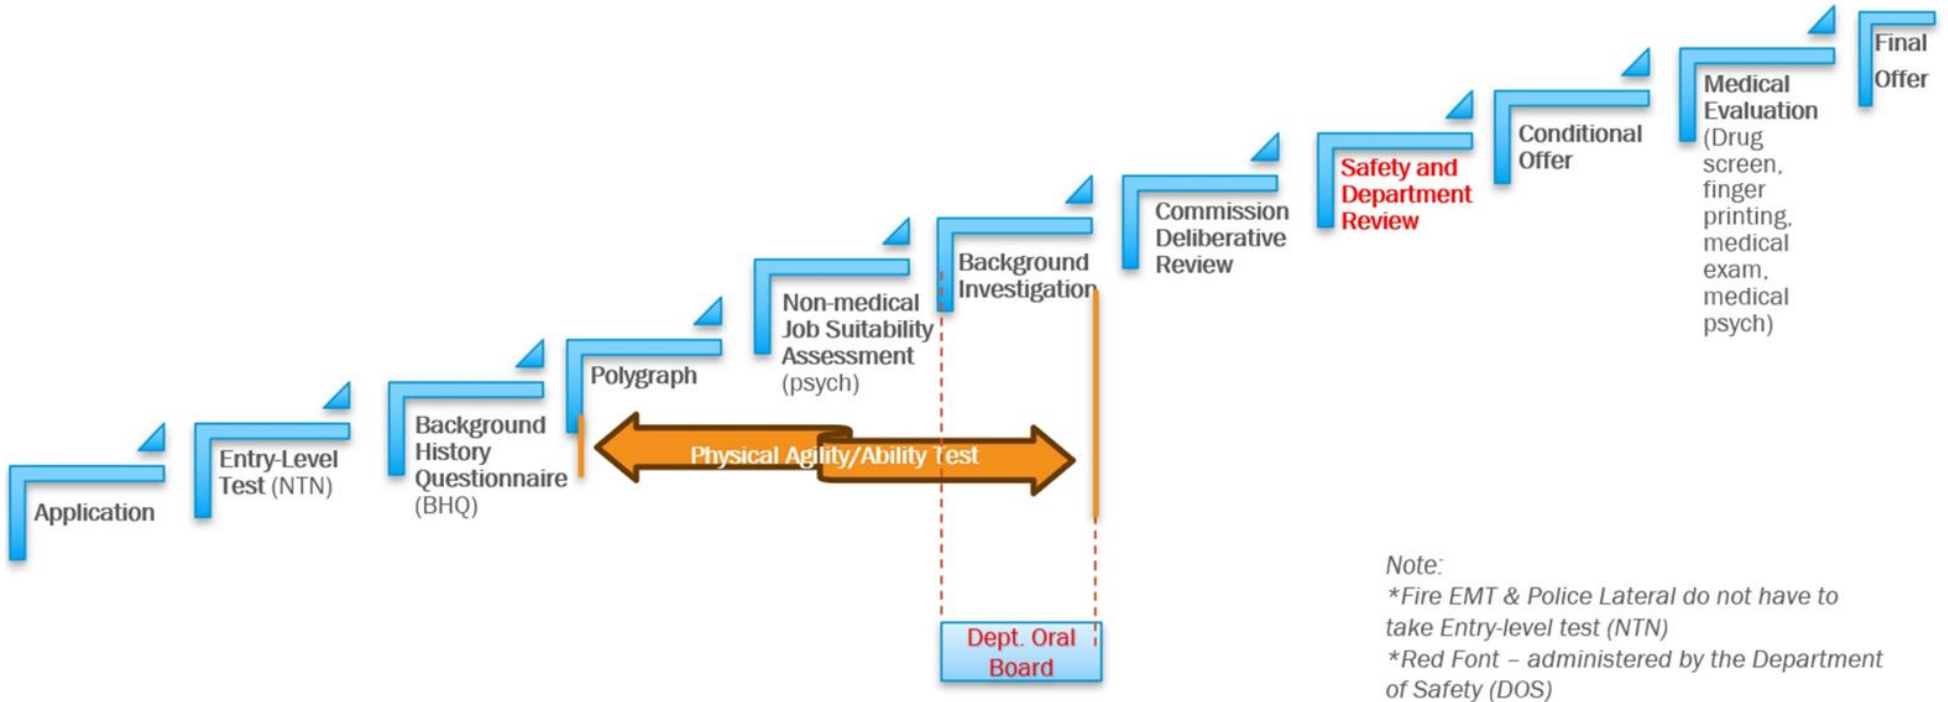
Application

Entry-Level Test (NTN)

Background History Questionnaire (BHQ)

Polygraph

Non-medical Job Suitability Assessment (psych)

Background Investigation

Commission Deliberative Review

Safety and Department Review

Conditional Offer

Medical Evaluation (Drug screen, finger printing, medical exam, medical psych)

Final Offer

Physical Agility/Ability Test

Dept. Oral Board

Note:
*Fire EMT & Police Lateral do not have to take Entry-level test (NTN)
*Red Font – administered by the Department of Safety (DOS)